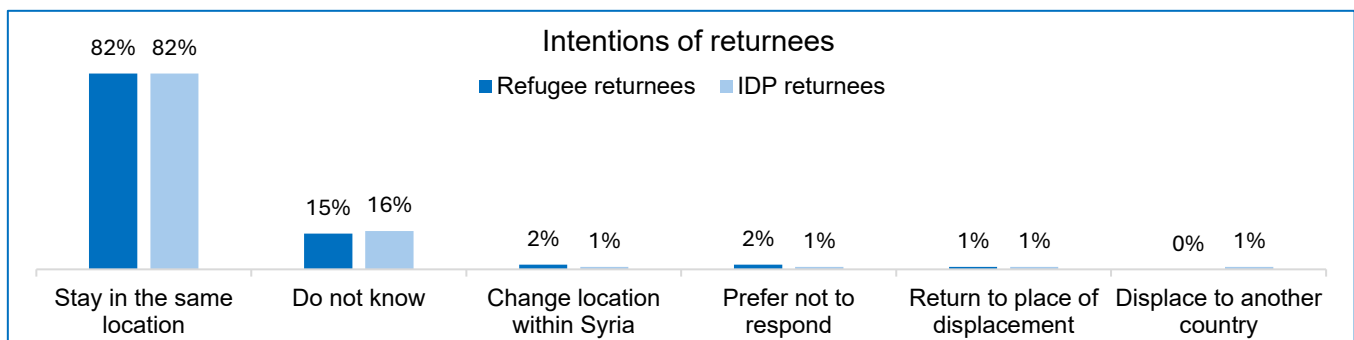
Intentions of returnees

Refugee returnees IDP returnees

82% 82%

15% 16%

2% 1%

2% 1%

1% 1%

0% 1%

Stay in the same location

Do not know

Change location within Syria

Prefer not to respond

Return to place of displacement

Displace to another country